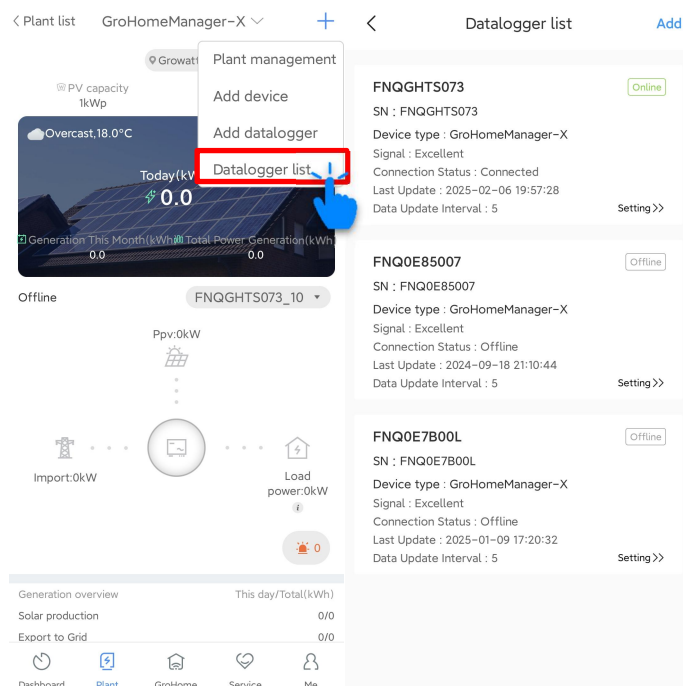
< Plant list GroHomeManager-X +

Growatt

Plant management

Add device

Add datalogger

Datalogger list

PV capacity
1kWp

Overcast,18.0°C

Today(kW

0.0

Generation This Month(kWh) 0.0

Total Power Generation(kWh) 0.0

Offline

FNQGHTS073_10

Ppv:0kW

Import:0kW

Load power:0kW

0

Generation overview This day/Total(kWh)

Solar production 0/0

Export to Grid 0/0

Dashboard Plant GroHome Service Me

< Datalogger list Add

FNQGHTS073 Online
SN : FNQGHTS073
Device type : GroHomeManager-X
Signal : Excellent
Connection Status : Connected
Last Update : 2025-02-06 19:57:28
Data Update Interval : 5 Setting>>

FNQ0E85007 Offline
SN : FNQ0E85007
Device type : GroHomeManager-X
Signal : Excellent
Connection Status : Offline
Last Update : 2024-09-18 21:10:44
Data Update Interval : 5 Setting>>

FNQ0E7B00L Offline
SN : FNQ0E7B00L
Device type : GroHomeManager-X
Signal : Excellent
Connection Status : Offline
Last Update : 2025-01-09 17:20:32
Data Update Interval : 5 Setting>>